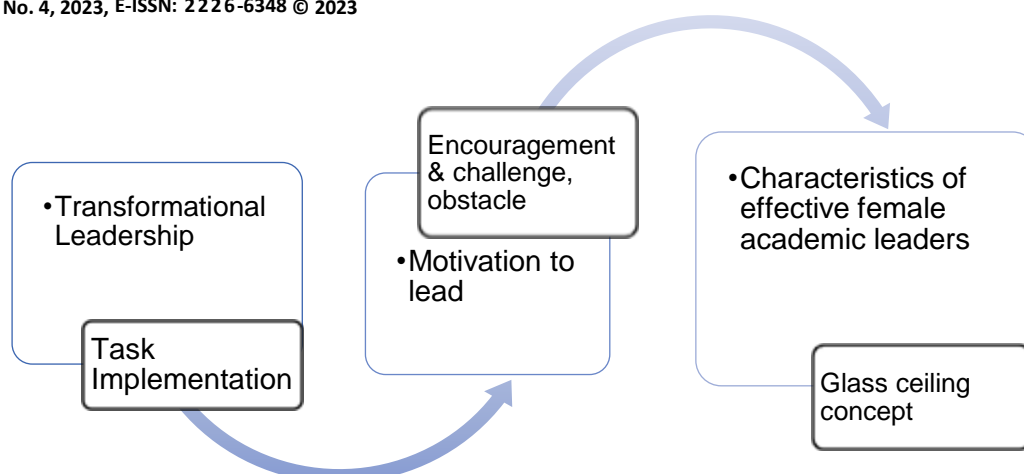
No. 4, 2023, E-ISSN: 2226-6348 © 2023

•Transformational Leadership

Task Implementation

Encouragement & challenge, obstacle

•Motivation to lead

•Characteristics of effective female academic leaders

Glass ceiling concept